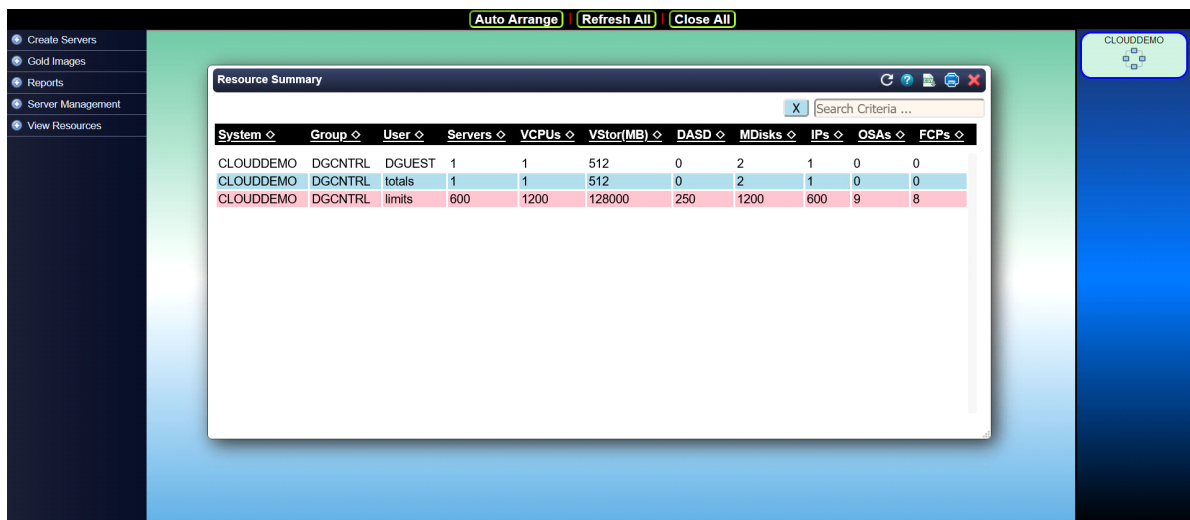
Auto Arrange | Refresh All | Close All

Create Servers
Gold Images
Reports
Server Management
View Resources

CLOUDDEMO

Resource Summary

X Search Criteria ...

| System ◇ | Group ◇ | User ◇ | Servers ◇ | VCPUs ◇ | VStor(MB) ◇ | DASD ◇ | MDisks ◇ | IPs ◇ | OSAs ◇ | FCPs ◇ |
|---|---|---|---|---|---|---|---|---|---|---|
| CLOUDDEMO | DGCNTRL | DGUEST | 1 | 1 | 512 | 0 | 2 | 1 | 0 | 0 |
| CLOUDDEMO | DGCNTRL | totals | 1 | 1 | 512 | 0 | 2 | 1 | 0 | 0 |
| CLOUDDEMO | DGCNTRL | limits | 600 | 1200 | 128000 | 250 | 1200 | 600 | 9 | 8 |